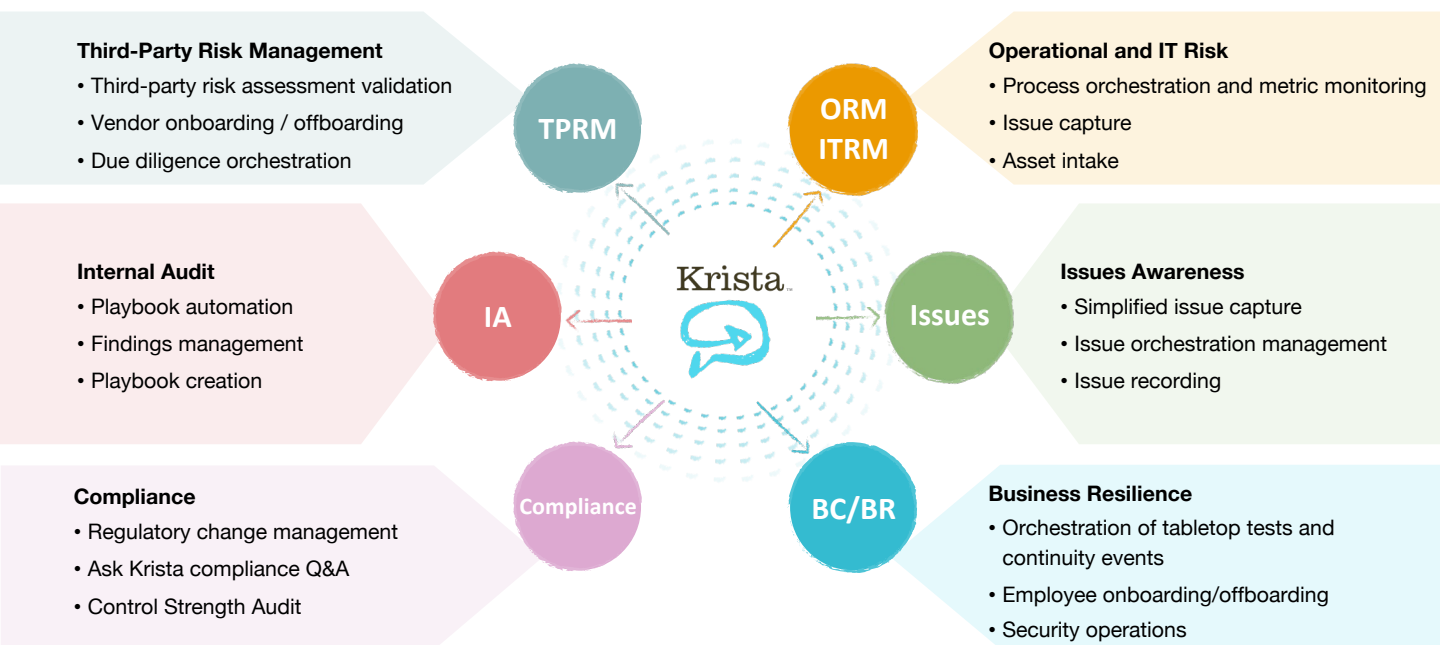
Third-Party Risk Management
• Third-party risk assessment validation
• Vendor onboarding / offboarding
• Due diligence orchestration

TPRM

ORM ITRM

Operational and IT Risk
• Process orchestration and metric monitoring
• Issue capture
• Asset intake

Internal Audit
• Playbook automation
• Findings management
• Playbook creation

IA

Krista™

Issues

Issues Awareness
• Simplified issue capture
• Issue orchestration management
• Issue recording

Compliance
• Regulatory change management
• Ask Krista compliance Q&A
• Control Strength Audit

Compliance

BC/BR

Business Resilience
• Orchestration of tabletop tests and continuity events
• Employee onboarding/offboarding
• Security operations